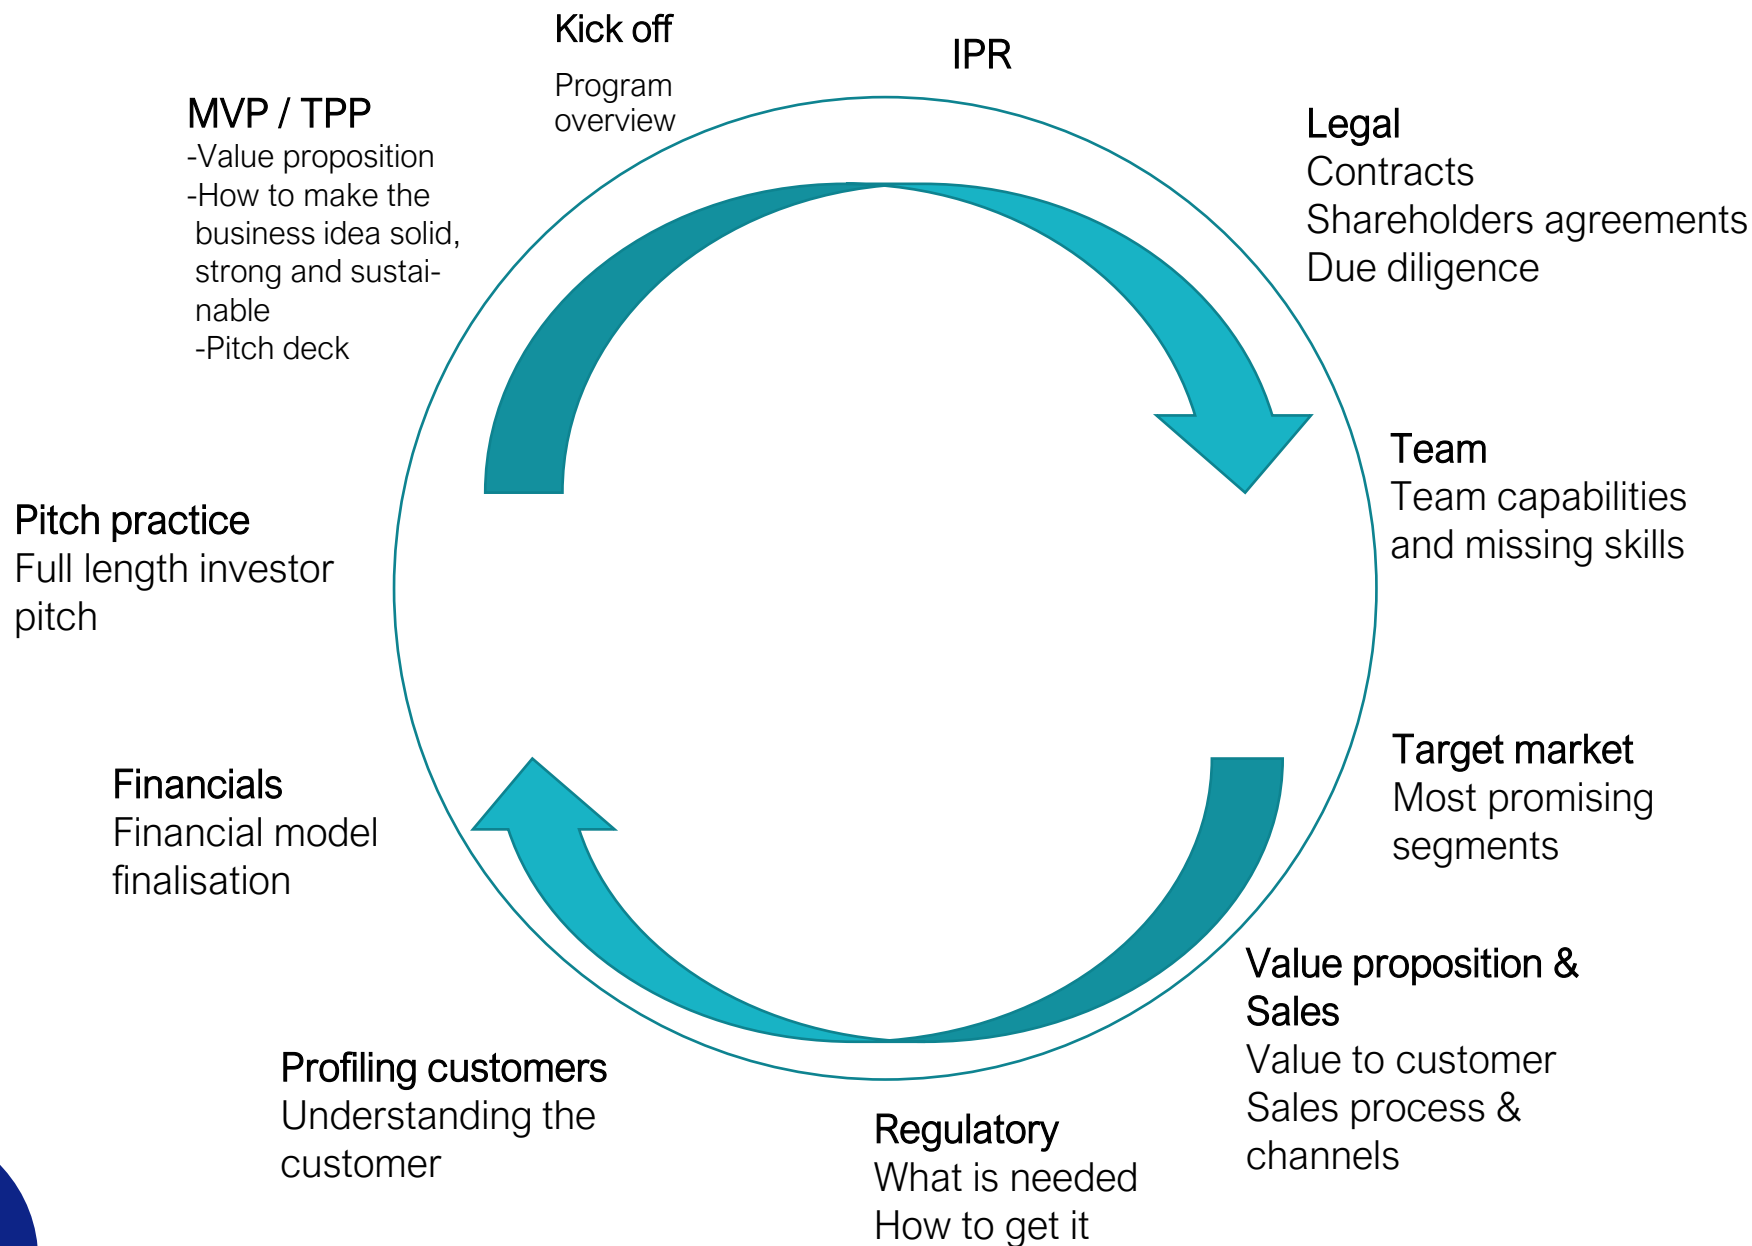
Kick off
Program overview

IPR

Legal
Contracts
Shareholders agreements
Due diligence

MVP / TPP
-Value proposition
-How to make the business idea solid, strong and sustainable
-Pitch deck

Team
Team capabilities and missing skills

Pitch practice
Full length investor pitch

Target market
Most promising segments

Financials
Financial model finalisation

Value proposition & Sales
Value to customer
Sales process & channels

Profiling customers
Understanding the customer

Regulatory
What is needed
How to get it